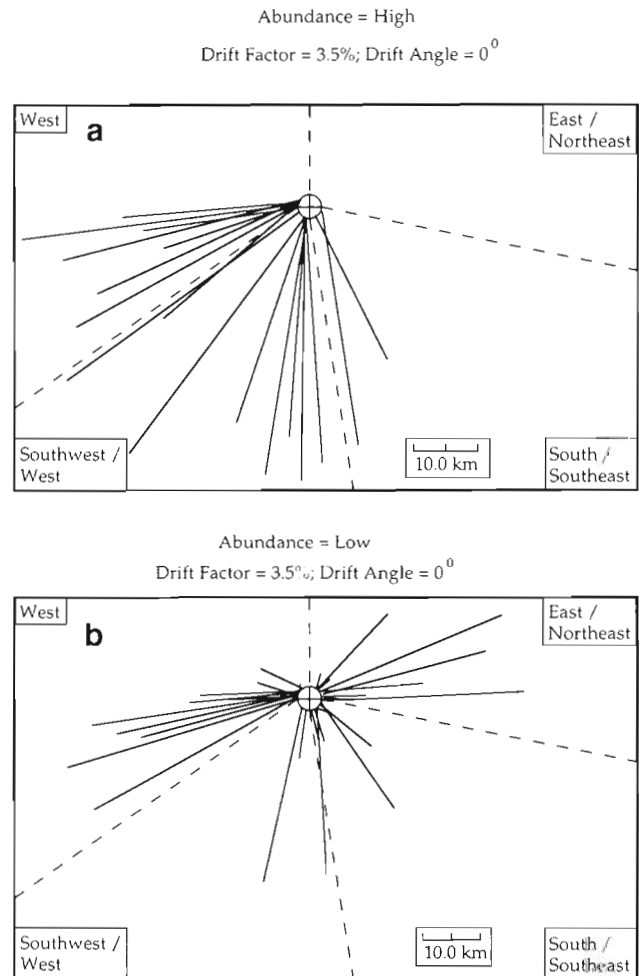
Abundance = High

Drift Factor = 3.5%; Drift Angle = $0^0$

West

a

East / Northeast

Southwest / West

10.0 km

South / Southeast

Abundance = Low

Drift Factor = 3.5%; Drift Angle = $0^0$

West

b

East / Northeast

Southwest / West

10.0 km

South / Southeast